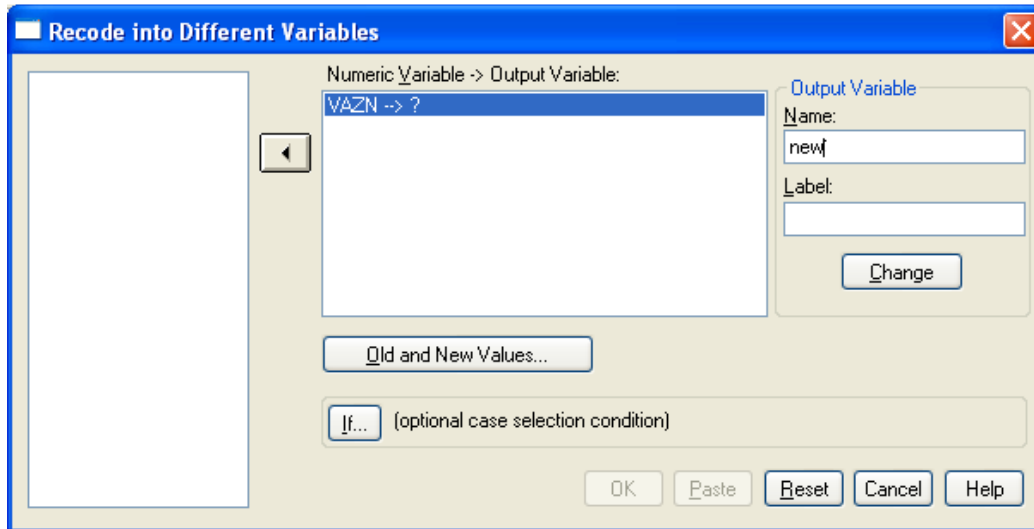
Recode into Different Variables

Numeric Variable -> Output Variable:

VAZN --> ?

Output Variable

Name:

new

Label:

Change

Old and New Values...

If... (optional case selection condition)

OK Paste Reset Cancel Help